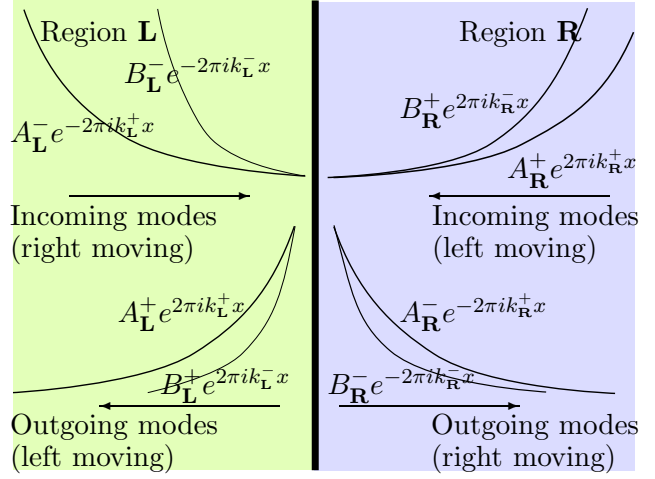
Region $\mathbf{L}$

$B_{\mathbf{L}}^{-}e^{-2\pi i k_{\mathbf{L}}^{-}x}$

$A_{\mathbf{L}}^{-}e^{-2\pi i k_{\mathbf{L}}^{+}x}$

Incoming modes (right moving)

$A_{\mathbf{L}}^{+}e^{2\pi i k_{\mathbf{L}}^{+}x}$

$B_{\mathbf{L}}^{+}e^{2\pi i k_{\mathbf{L}}^{-}x}$

Outgoing modes (left moving)

Region $\mathbf{R}$

$B_{\mathbf{R}}^{+}e^{2\pi i k_{\mathbf{R}}^{-}x}$

$A_{\mathbf{R}}^{+}e^{2\pi i k_{\mathbf{R}}^{+}x}$

Incoming modes (left moving)

$A_{\mathbf{R}}^{-}e^{-2\pi i k_{\mathbf{R}}^{+}x}$

$B_{\mathbf{R}}^{-}e^{-2\pi i k_{\mathbf{R}}^{-}x}$

Outgoing modes (right moving)